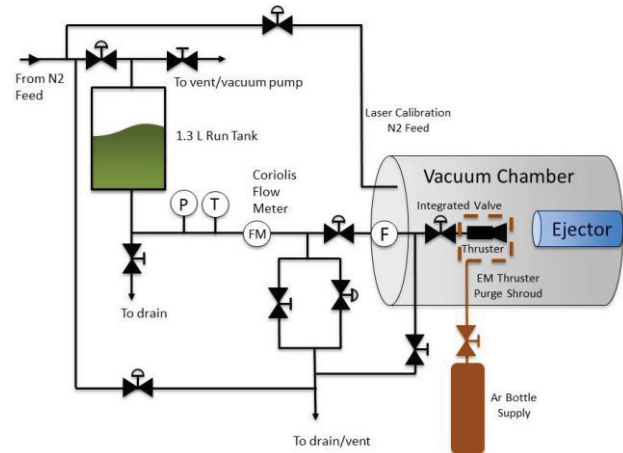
From N2 Feed

To vent/vacuum pump

1.3 L Run Tank

Laser Calibration N2 Feed

Vacuum Chamber

Coriolis Flow Meter

P

T

FM

F

Integrated Valve

Thruster

Ejector

EM Thruster Purge Shroud

To drain

Ar Bottle Supply

To drain/vent